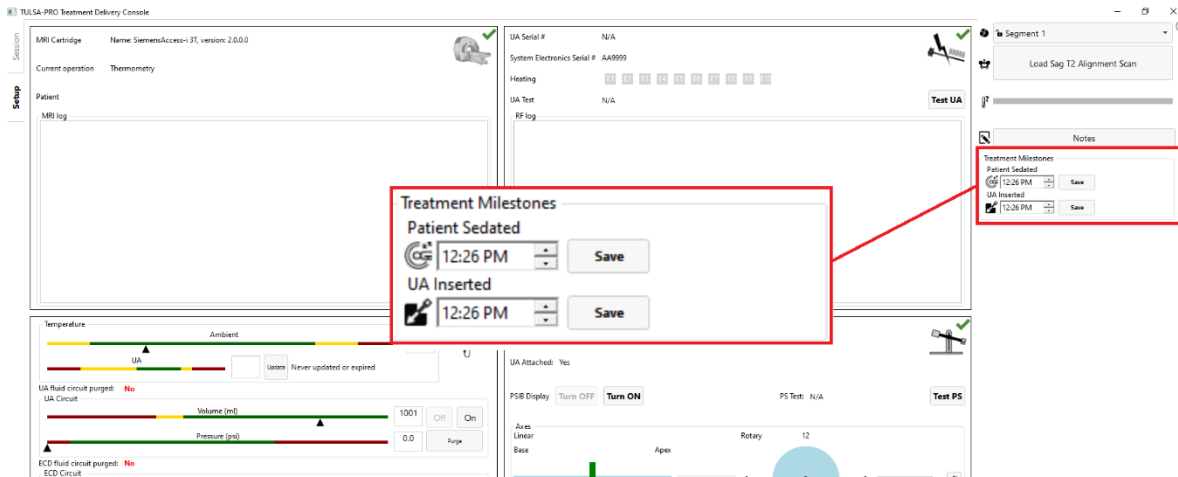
TULSA-PRO Treatment Delivery Console

Session
Setup

MRI Cartridge
Name: SiemensAccess-i 3T, version: 2.0.0.0
Current operation
Thermometry
Patient
MRI log

UA Serial #
N/A
System Electronics Serial #
AA9999
Heating
E1 E2 E3 E4 E5 E6 E7 E8 E9 E10
UA Test
N/A
Test UA
RF log

Segment 1
Load Sag T2 Alignment Scan
Notes
Treatment Milestones
Patient Sedated
12:26 PM
Save
UA Inserted
12:26 PM
Save

Treatment Milestones
Patient Sedated
12:26 PM
Save
UA Inserted
12:26 PM
Save

Temperature
Ambient
UA
Update
Never updated or expired
UA fluid circuit purged:
No
UA Circuit
Volume (ml)
1001
Off
On
Pressure (psi)
0.0
Purge
ECD fluid circuit purged:
No
ECD Circuit

UA Attached:
Yes
PSIB Display
Turn OFF
Turn ON
PS Test:
N/A
Test PS
Axes
Linear
Rotary
12
Base
Apex